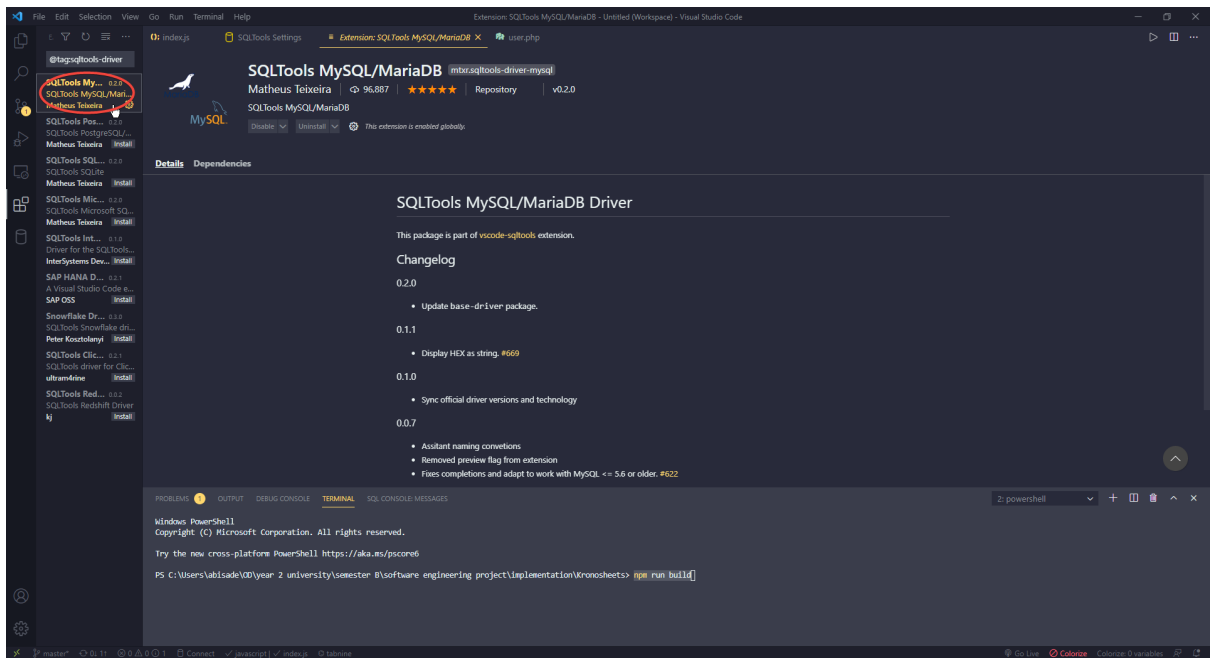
File Edit Selection View Go Run Terminal Help

Extension: SQLTools MySQL/MariaDB - Untitled (Workspace) - Visual Studio Code

index.js SQLTools Settings Extension: SQLTools MySQL/MariaDB × user.php

@tag:sqltools-driver

SQLTools My... 0.2.0
SQLTools MySQL/Mari...
Matheus Teixeira

SQLTools Pos... 0.2.0
SQLTools PostgreSQL/...
Matheus Teixeira Install

SQLTools SQL... 0.2.0
SQLTools SQLite
Matheus Teixeira Install

SQLTools Mic... 0.2.0
SQLTools Microsoft SQ...
Matheus Teixeira Install

SQLTools Int... 0.1.0
Driver for the SQLTools...
InterSystems Dev... Install

SAP HANA D... 0.2.1
A Visual Studio Code e...
SAP OSS Install

Snowflake Dr... 0.3.0
SQLTools Snowflake dri...
Peter Kosztolanyi Install

SQLTools Clic... 0.2.1
SQLTools driver for Clic...
ultram4rine Install

SQLTools Red... 0.0.2
SQLTools Redshift Driver
kj Install

MySQL

SQLTools MySQL/MariaDB mtxr.sqltools-driver-mysql
Matheus Teixeira | 96,887 | ★★★★★ | Repository | v0.2.0
SQLTools MySQL/MariaDB
Disable Uninstall This extension is enabled globally.

Details Dependencies

SQLTools MySQL/MariaDB Driver

This package is part of vscode-sqltools extension.

Changelog

0.2.0

• Update base-driver package.

0.1.1

• Display HEX as string. #669

0.1.0

• Sync official driver versions and technology

0.0.7

• Assitant naming convetions
• Removed preview flag from extension
• Fixes completions and adapt to work with MySQL <= 5.6 or older. #622

PROBLEMS 1 OUTPUT DEBUG CONSOLE TERMINAL SQL CONSOLE: MESSAGES

2: powershell

Windows PowerShell
Copyright (C) Microsoft Corporation. All rights reserved.

Try the new cross-platform PowerShell https://aka.ms/pscore6

PS C:\Users\abisade\OD\year 2 university\semester B\software engineering project\implementation\Kronosheets> npm run build

master* 0↓ 1↑ ⊗ 0 ⚠ 0 ⓘ 1 Connect ✓ javascript | ✓ index.js tabnine Go Live Colorize Colorize: 0 variables